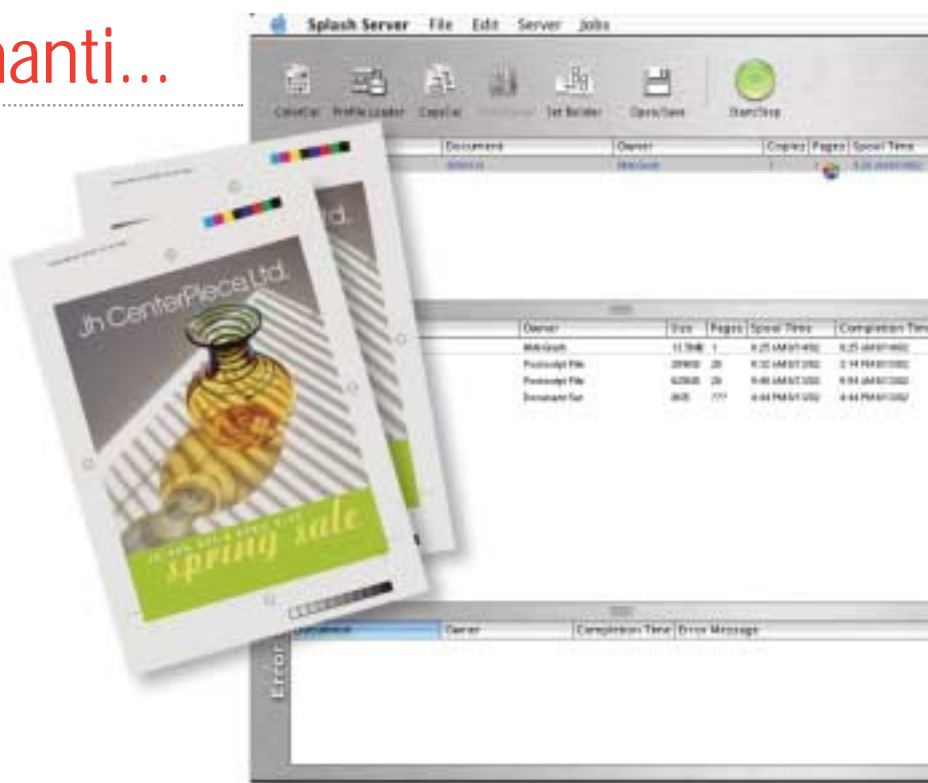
anti...

Splash Server File Edit Server Jobs

ColorCal Profile Loader CopyCal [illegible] Set Builder Open/Save Start/Stop

| Document | Owner | Copies | Pages | Spool Time |
|---|---|---|---|---|
| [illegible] | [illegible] | 1 | 1 | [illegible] |

| Owner | Size | Pages | Spool Time | Completion Time |
|---|---|---|---|---|
| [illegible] | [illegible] | 1 | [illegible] | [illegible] |
| PostScript File | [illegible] | 28 | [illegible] | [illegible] |
| PostScript File | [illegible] | 28 | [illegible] | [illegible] |
| Document Set | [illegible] | ??? | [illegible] | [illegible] |

| Document | Owner | Completion Time | Error Message |
|---|---|---|---|

Error

Jh CenterPiece Ltd.

spring sale

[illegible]